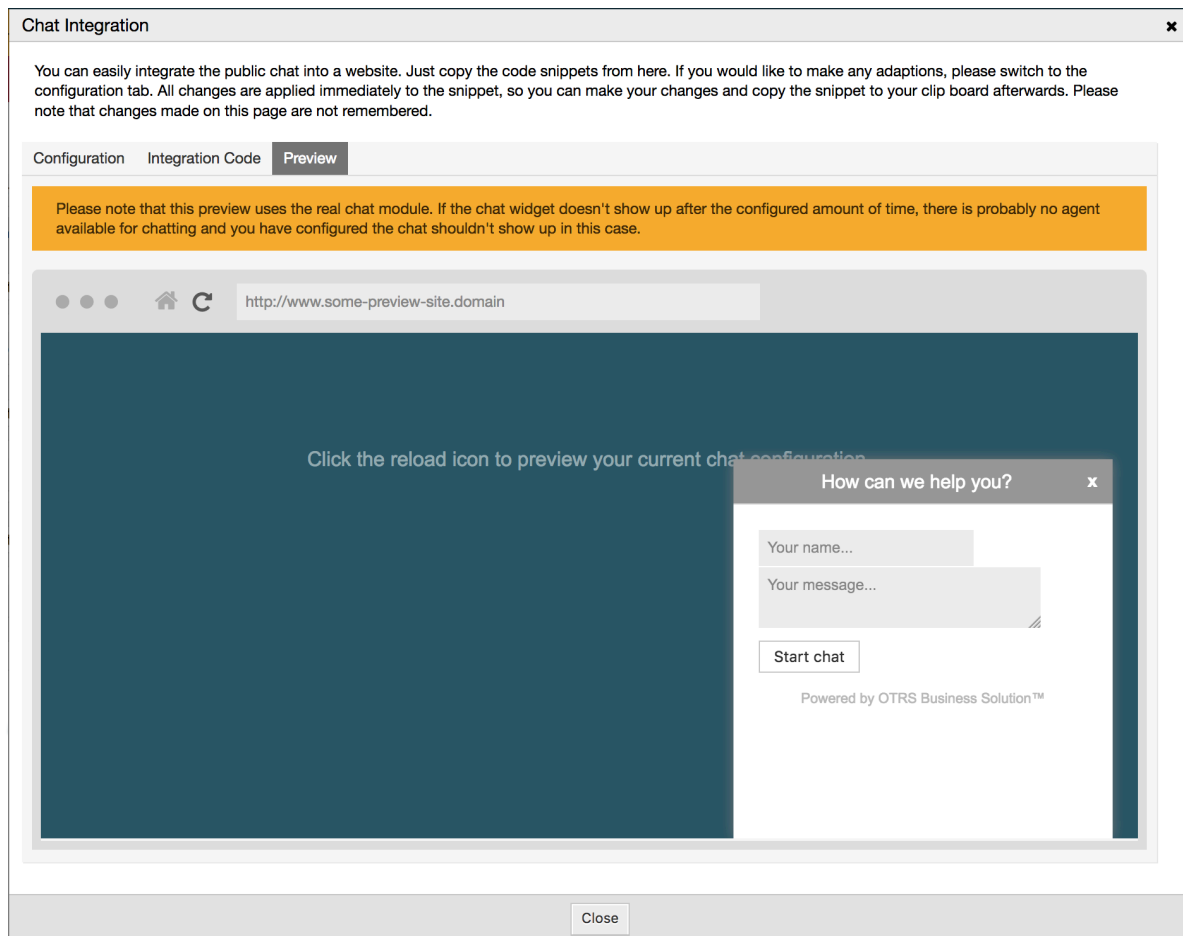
Chat Integration

×

You can easily integrate the public chat into a website. Just copy the code snippets from here. If you would like to make any adaptions, please switch to the configuration tab. All changes are applied immediately to the snippet, so you can make your changes and copy the snippet to your clip board afterwards. Please note that changes made on this page are not remembered.

Configuration Integration Code Preview

Please note that this preview uses the real chat module. If the chat widget doesn't show up after the configured amount of time, there is probably no agent available for chatting and you have configured the chat shouldn't show up in this case.

http://www.some-preview-site.domain

Click the reload icon to preview your current chat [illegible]

How can we help you?

x

Your name...

Your message...

Start chat

Powered by OTRS Business Solution™

Close